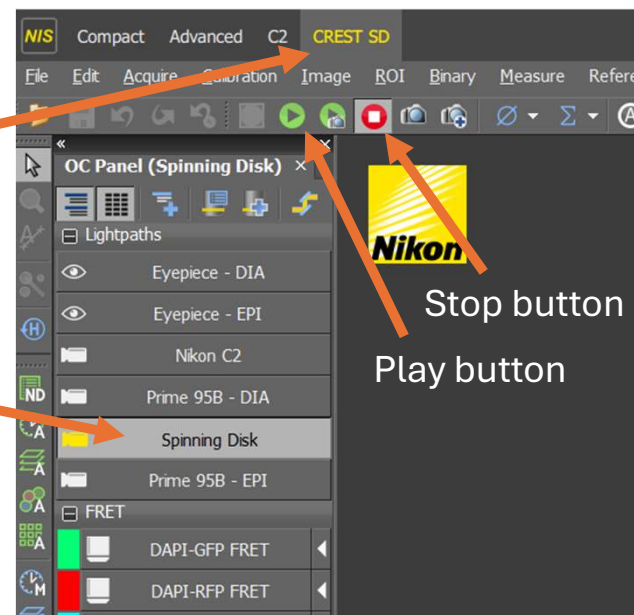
NIS Compact Advanced C2 CREST SD

File Edit Acquire Calibration Image ROI Binary Measure Refere

OC Panel (Spinning Disk)

Lightpaths

Eyepiece - DIA

Eyepiece - EPI

Nikon C2

Prime 95B - DIA

Spinning Disk

Prime 95B - EPI

FRET

DAPI-GFP FRET

DAPI-RFP FRET

Nikon

Stop button

Play button